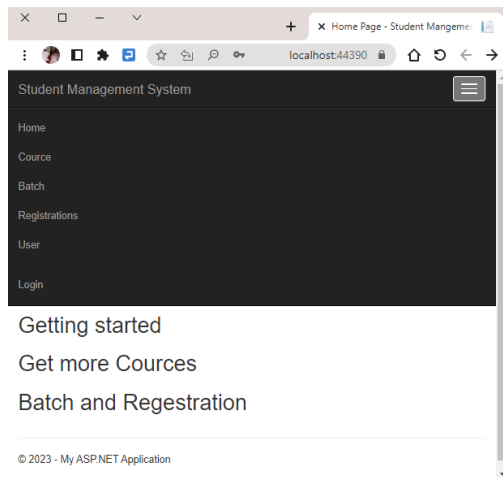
Home Page - Student Managemen

localhost:44390

Student Management System

Home

Cource

Batch

Registrations

User

Login

Getting started

Get more Cources

Batch and Regestration

© 2023 - My ASP.NET Application